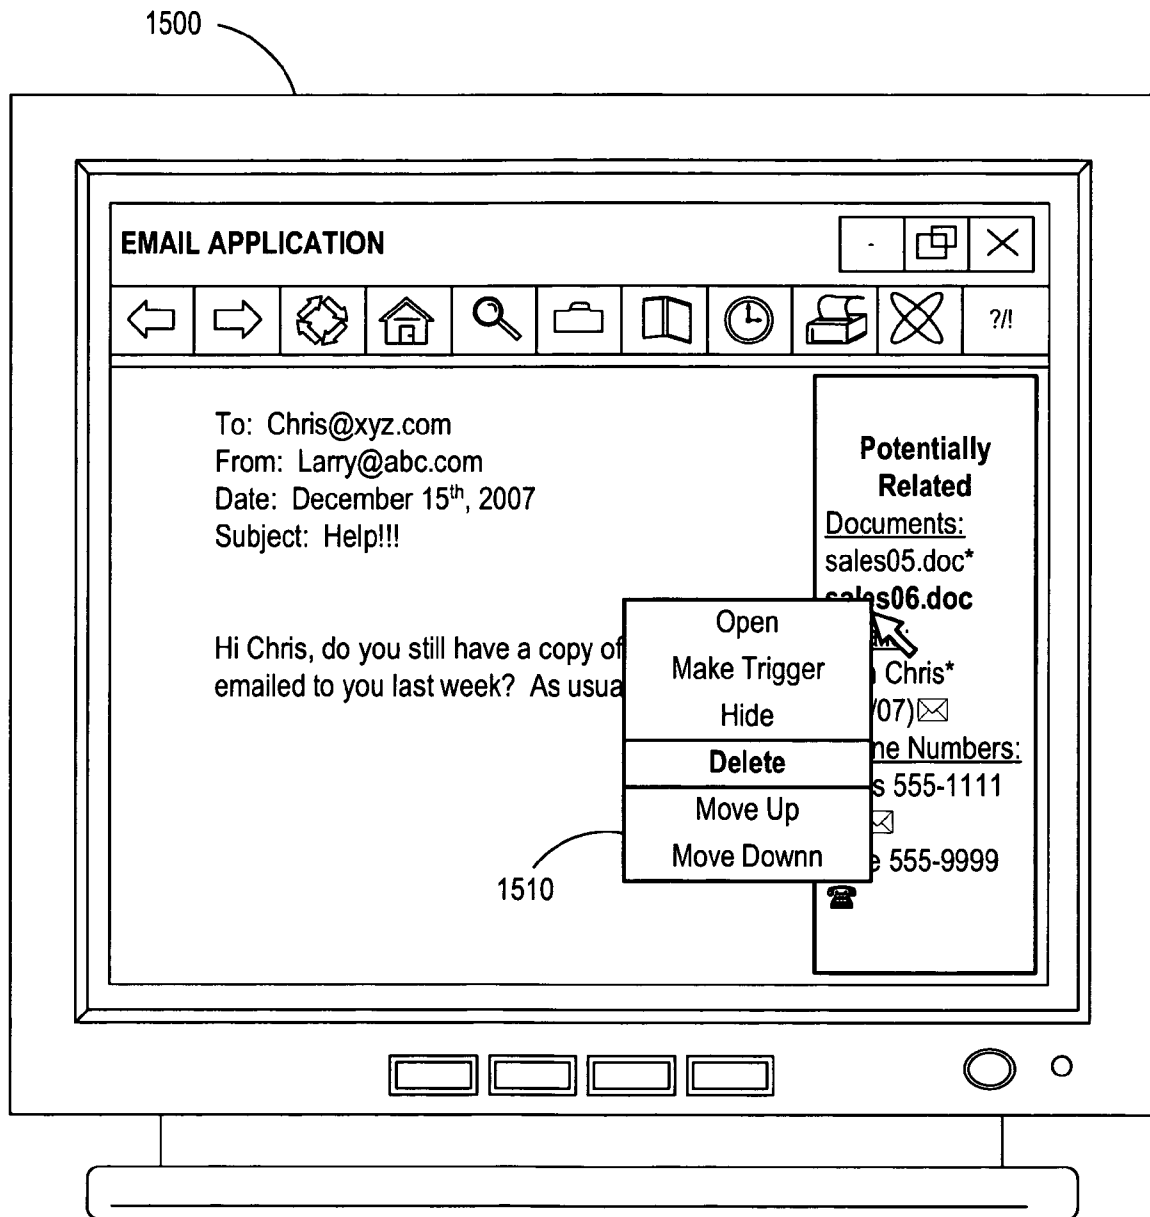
1500

EMAIL APPLICATION

-

?/!

To: Chris@xyz.com
From: Larry@abc.com
Date: December 15$^{th}$, 2007
Subject: Help!!!

Hi Chris, do you still have a copy of
emailed to you last week? As usua

Open
Make Trigger
Hide
Delete
Move Up
Move Downn

1510

Potentially Related
Documents:
sales05.doc*
sa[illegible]s06.doc
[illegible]
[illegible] Chris*
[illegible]/07)
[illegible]ne Numbers:
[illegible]s 555-1111
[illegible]e 555-9999